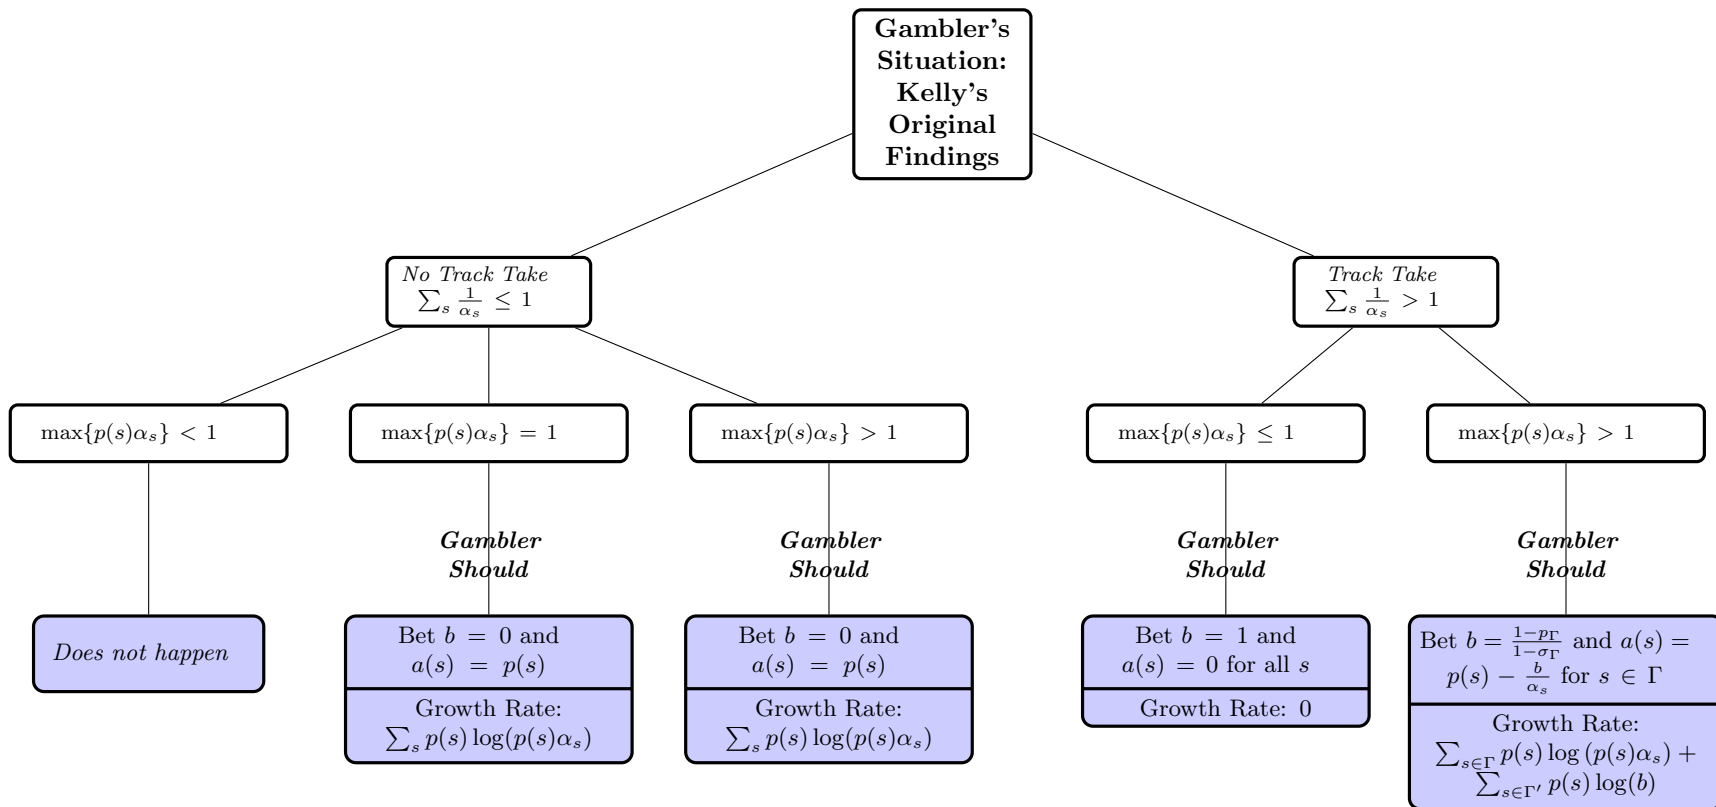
Gambler's Situation: Kelly's Original Findings

*No Track Take*
$\sum_s \frac{1}{\alpha_s} \leq 1$

*Track Take*
$\sum_s \frac{1}{\alpha_s} > 1$

$\max\{p(s)\alpha_s\} < 1$

$\max\{p(s)\alpha_s\} = 1$

$\max\{p(s)\alpha_s\} > 1$

$\max\{p(s)\alpha_s\} \leq 1$

$\max\{p(s)\alpha_s\} > 1$

*Does not happen*

***Gambler Should***

Bet $b = 0$ and $a(s) = p(s)$

Growth Rate: $\sum_s p(s)\log(p(s)\alpha_s)$

***Gambler Should***

Bet $b = 0$ and $a(s) = p(s)$

Growth Rate: $\sum_s p(s)\log(p(s)\alpha_s)$

***Gambler Should***

Bet $b = 1$ and $a(s) = 0$ for all $s$

Growth Rate: 0

***Gambler Should***

Bet $b = \frac{1-p_\Gamma}{1-\sigma_\Gamma}$ and $a(s) = p(s) - \frac{b}{\alpha_s}$ for $s \in \Gamma$

Growth Rate: $\sum_{s\in\Gamma} p(s)\log(p(s)\alpha_s) + \sum_{s\in\Gamma'} p(s)\log(b)$